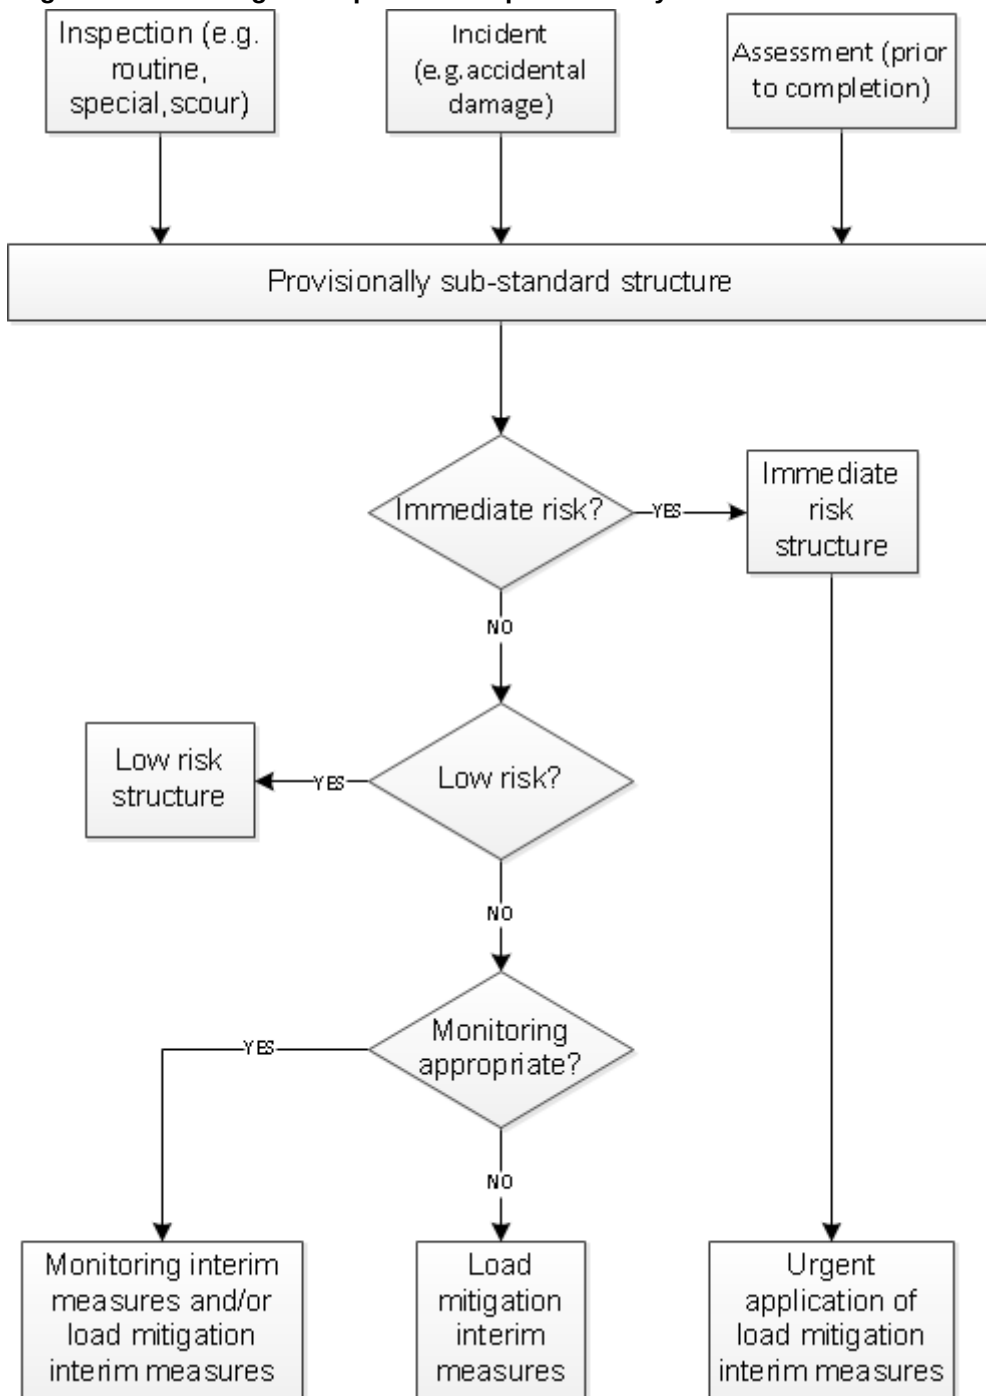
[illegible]

Inspection (e.g. routine, special, scour)

Incident (e.g. accidental damage)

Assessment (prior to completion)

Provisionally sub-standard structure

Immediate risk?

YES

Immediate risk structure

NO

Low risk structure

YES

Low risk?

NO

YES

Monitoring appropriate?

NO

Monitoring interim measures and/or load mitigation interim measures

Load mitigation interim measures

Urgent application of load mitigation interim measures